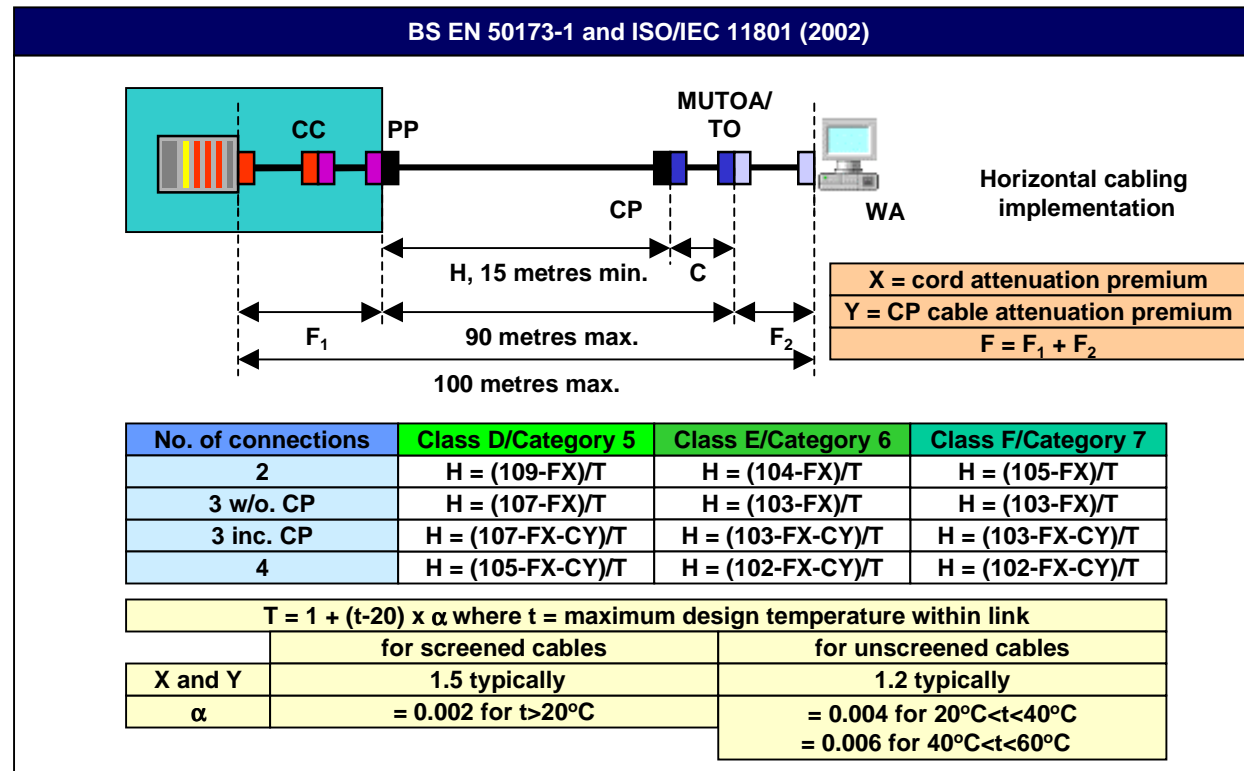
BS EN 50173-1 and ISO/IEC 11801 (2002)

CC

PP

MUTOA/
TO

CP

WA

Horizontal cabling implementation

H, 15 metres min.

C

$F_1$

90 metres max.

$F_2$

100 metres max.

X = cord attenuation premium
Y = CP cable attenuation premium
$F = F_1 + F_2$

| No. of connections | Class D/Category 5 | Class E/Category 6 | Class F/Category 7 |
|---|---|---|---|
| 2 | H = (109-FX)/T | H = (104-FX)/T | H = (105-FX)/T |
| 3 w/o. CP | H = (107-FX)/T | H = (103-FX)/T | H = (103-FX)/T |
| 3 inc. CP | H = (107-FX-CY)/T | H = (103-FX-CY)/T | H = (103-FX-CY)/T |
| 4 | H = (105-FX-CY)/T | H = (102-FX-CY)/T | H = (102-FX-CY)/T |

T = 1 + (t-20) x $\alpha$ where t = maximum design temperature within link

| | for screened cables | for unscreened cables |
|---|---|---|
| X and Y | 1.5 typically | 1.2 typically |
| $\alpha$ | = 0.002 for t>20ºC | = 0.004 for 20ºC<t<40ºC<br>= 0.006 for 40ºC<t<60ºC |